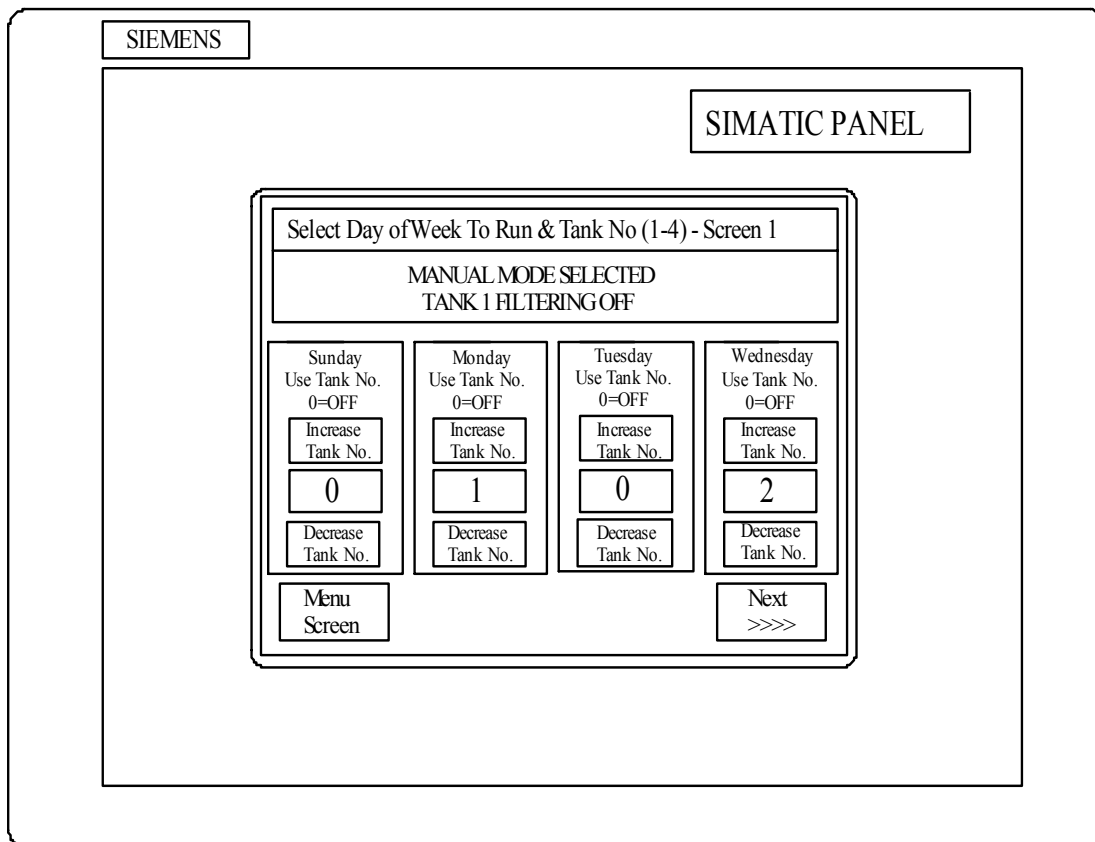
SIEMENS

SIMATIC PANEL

Select Day of Week To Run & Tank No (1-4) - Screen 1

MANUAL MODE SELECTED
TANK 1 FILTERING OFF

Sunday
Use Tank No.
0=OFF
Increase Tank No.
0
Decrease Tank No.

Monday
Use Tank No.
0=OFF
Increase Tank No.
1
Decrease Tank No.

Tuesday
Use Tank No.
0=OFF
Increase Tank No.
0
Decrease Tank No.

Wednesday
Use Tank No.
0=OFF
Increase Tank No.
2
Decrease Tank No.

Menu Screen

Next >>>>